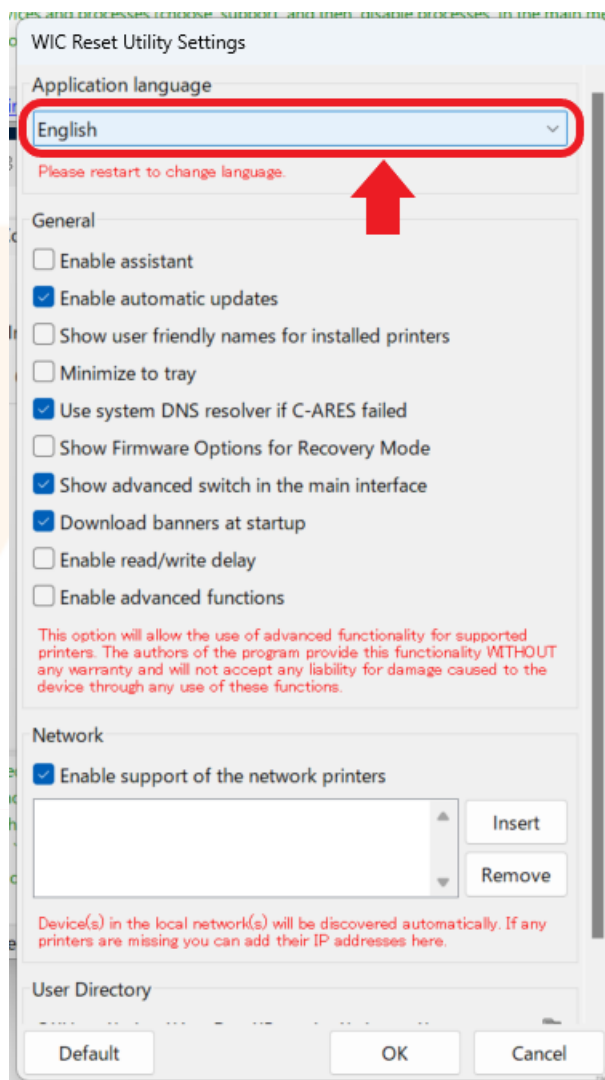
WIC Reset Utility Settings

Application language

English

Please restart to change language.

General

Enable assistant

Enable automatic updates

Show user friendly names for installed printers

Minimize to tray

Use system DNS resolver if C-ARES failed

Show Firmware Options for Recovery Mode

Show advanced switch in the main interface

Download banners at startup

Enable read/write delay

Enable advanced functions

This option will allow the use of advanced functionality for supported printers. The authors of the program provide this functionality WITHOUT any warranty and will not accept any liability for damage caused to the device through any use of these functions.

Network

Enable support of the network printers

Insert

Remove

Device(s) in the local network(s) will be discovered automatically. If any printers are missing you can add their IP addresses here.

User Directory

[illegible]

Default

OK

Cancel